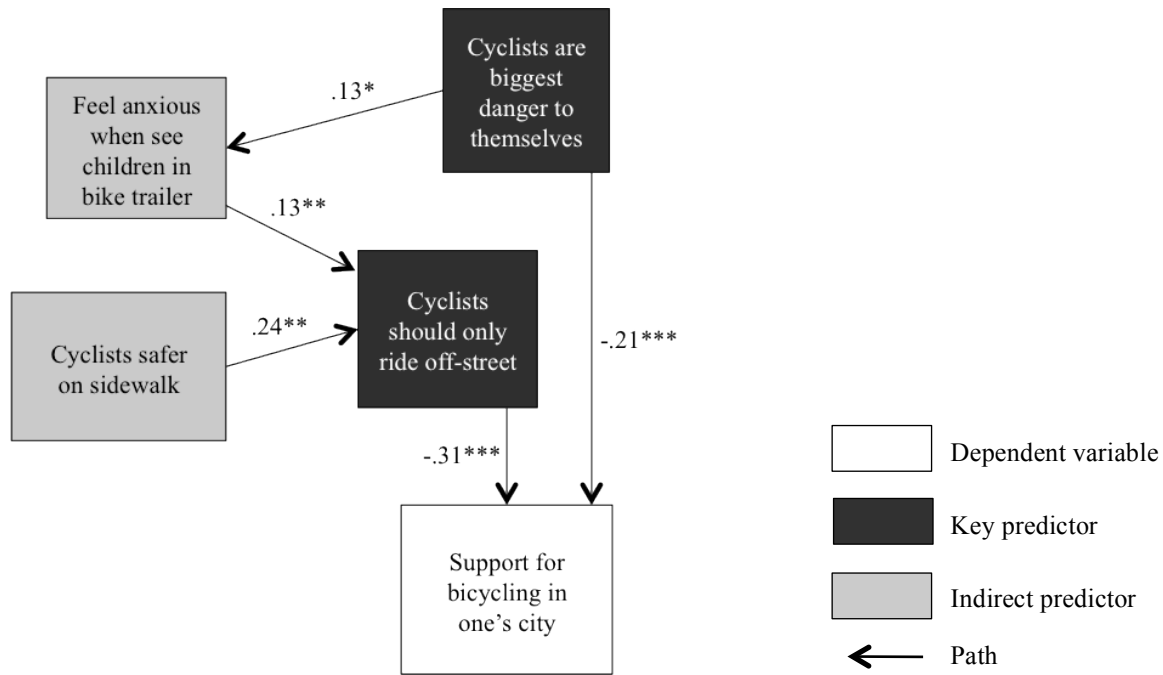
Cyclists are biggest danger to themselves

.13*

Feel anxious when see children in bike trailer

.13**

Cyclists safer on sidewalk

.24**

Cyclists should only ride off-street

-.21***

-.31***

Support for bicycling in one's city

Dependent variable

Key predictor

Indirect predictor

Path